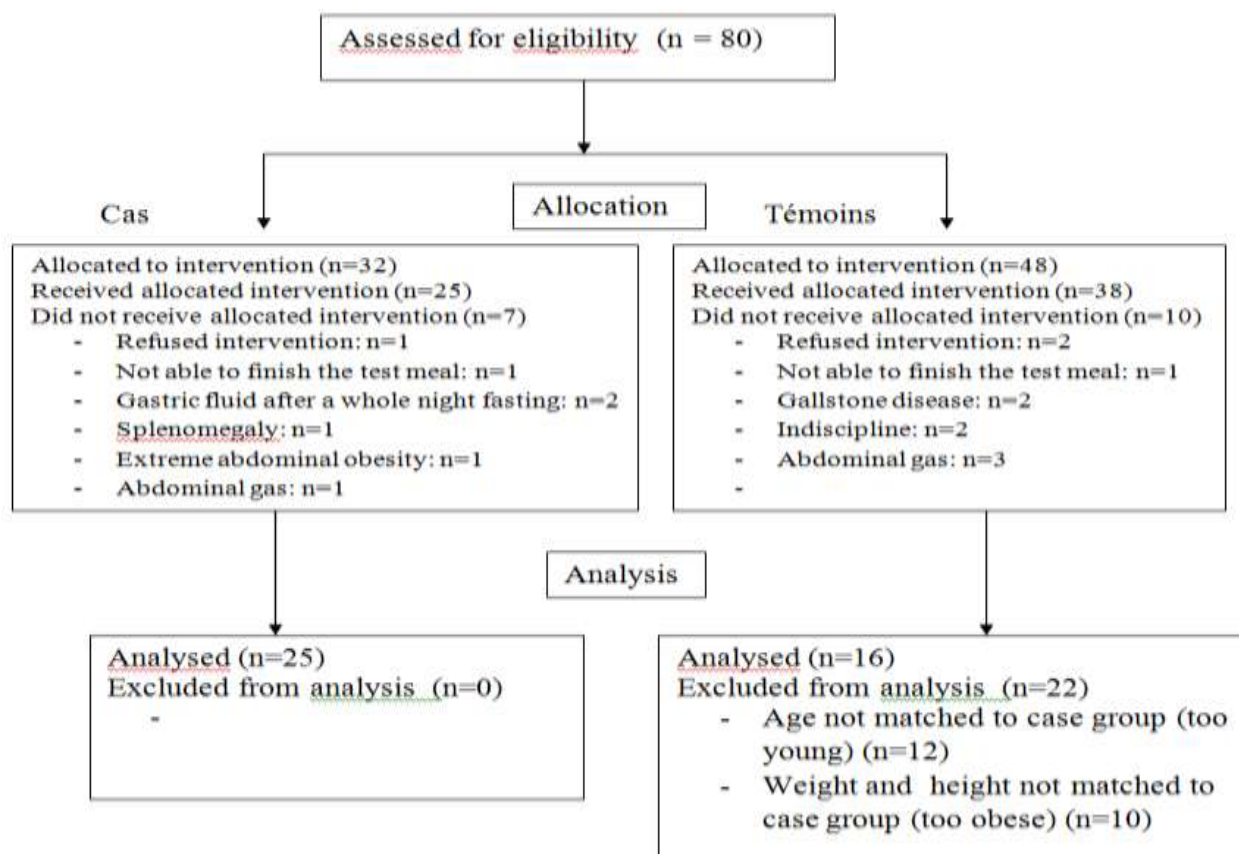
Assessed for eligibility (n = 80)

Cas

Allocation

Témoins

Allocated to intervention (n=32)
Received allocated intervention (n=25)
Did not receive allocated intervention (n=7)
- Refused intervention: n=1
- Not able to finish the test meal: n=1
- Gastric fluid after a whole night fasting: n=2
- Splenomegaly: n=1
- Extreme abdominal obesity: n=1
- Abdominal gas: n=1

Allocated to intervention (n=48)
Received allocated intervention (n=38)
Did not receive allocated intervention (n=10)
- Refused intervention: n=2
- Not able to finish the test meal: n=1
- Gallstone disease: n=2
- Indiscipline: n=2
- Abdominal gas: n=3
-

Analysis

Analysed (n=25)
Excluded from analysis (n=0)
-

Analysed (n=16)
Excluded from analysis (n=22)
- Age not matched to case group (too young) (n=12)
- Weight and height not matched to case group (too obese) (n=10)